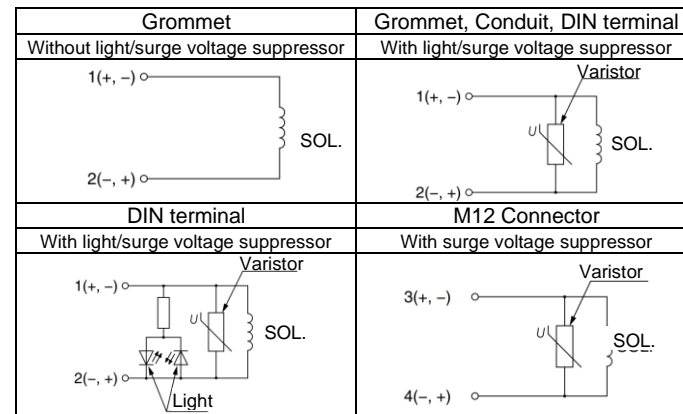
| Grommet | Grommet, Conduit, DIN terminal |
|---|---|
| Without light/surge voltage suppressor | With light/surge voltage suppressor |
| 1(+, −) SOL. 2(−, +) | Varistor 1(+, −) U SOL. 2(−, +) |
| DIN terminal | M12 Connector |
| With light/surge voltage suppressor | With surge voltage suppressor |
| Varistor 1(+, −) U SOL. 2(−, +) Light | Varistor 3(+, −) U SOL. 4(−, +) |